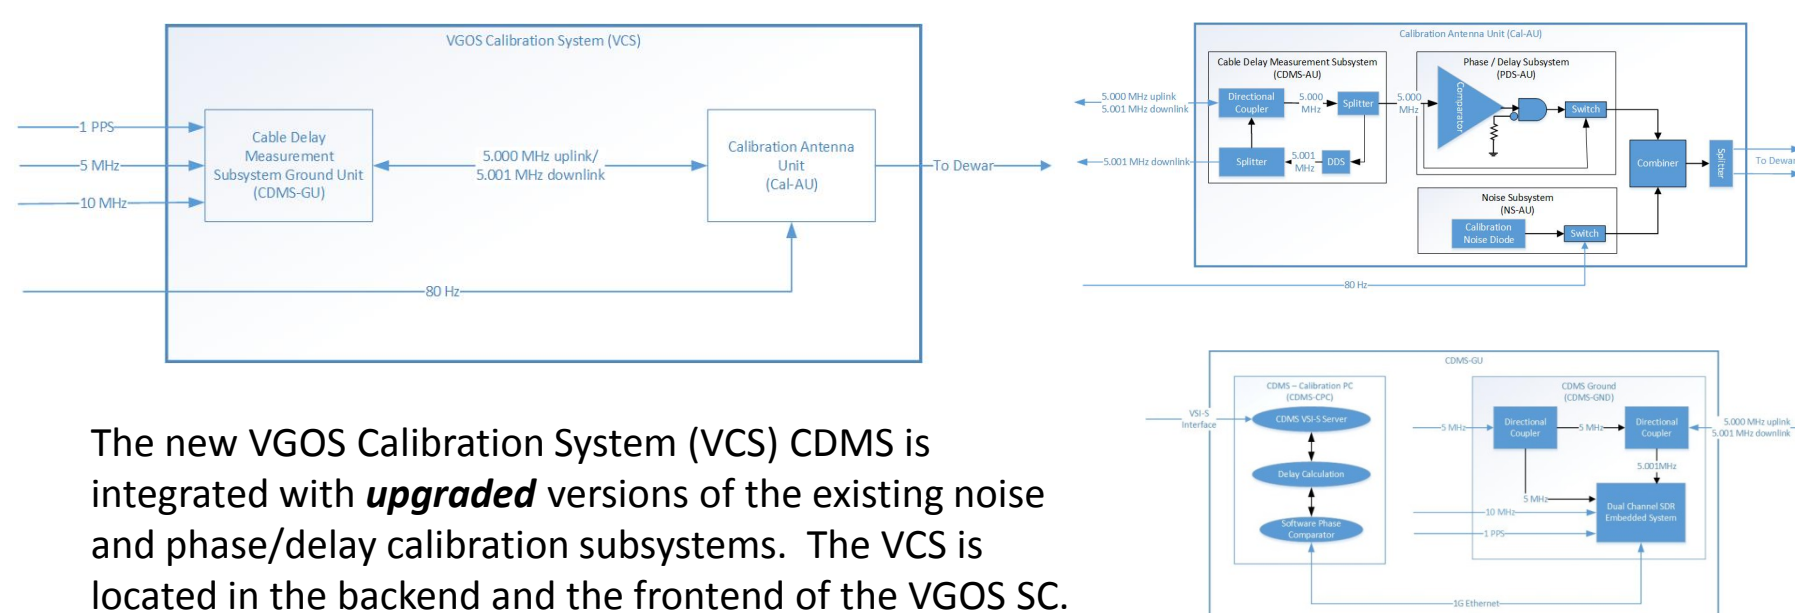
VGOS Calibration System (VCS)

1 PPS
5 MHz
10 MHz

Cable Delay Measurement Subsystem Ground Unit (CDMS-GU)

5.000 MHz uplink/ 5.001 MHz downlink

Calibration Antenna Unit (Cal-AU)

To Dewar

80 Hz

Calibration Antenna Unit (Cal-AU)

Cable Delay Measurement Subsystem (CDMS-AU)

5.000 MHz uplink
5.001 MHz downlink

Directional Coupler

5.000 MHz

Splitter

5.001 MHz downlink

Splitter

5.001 MHz

DDS

Phase / Delay Subsystem (PDS-AU)

5.000 MHz

Comparator

Switch

Combiner

Splitter

To Dewar

Noise Subsystem (NS-AU)

Calibration Noise Diode

Switch

80 Hz

CDMS-GU

CDMS – Calibration PC (CDMS-CPC)

VSI-S Interface

CDMS VSI-S Server

Delay Calculation

Software Phase Comparator

CDMS Ground (CDMS-GND)

5 MHz

Directional Coupler

5 MHz

Directional Coupler

5.000 MHz uplink
5.001 MHz downlink

5.001MHz

5 MHz

10 MHz

1 PPS

Dual Channel SDR Embedded System

1G Ethernet

The new VGOS Calibration System (VCS) CDMS is integrated with ***upgraded*** versions of the existing noise and phase/delay calibration subsystems. The VCS is located in the backend and the frontend of the VGOS SC.